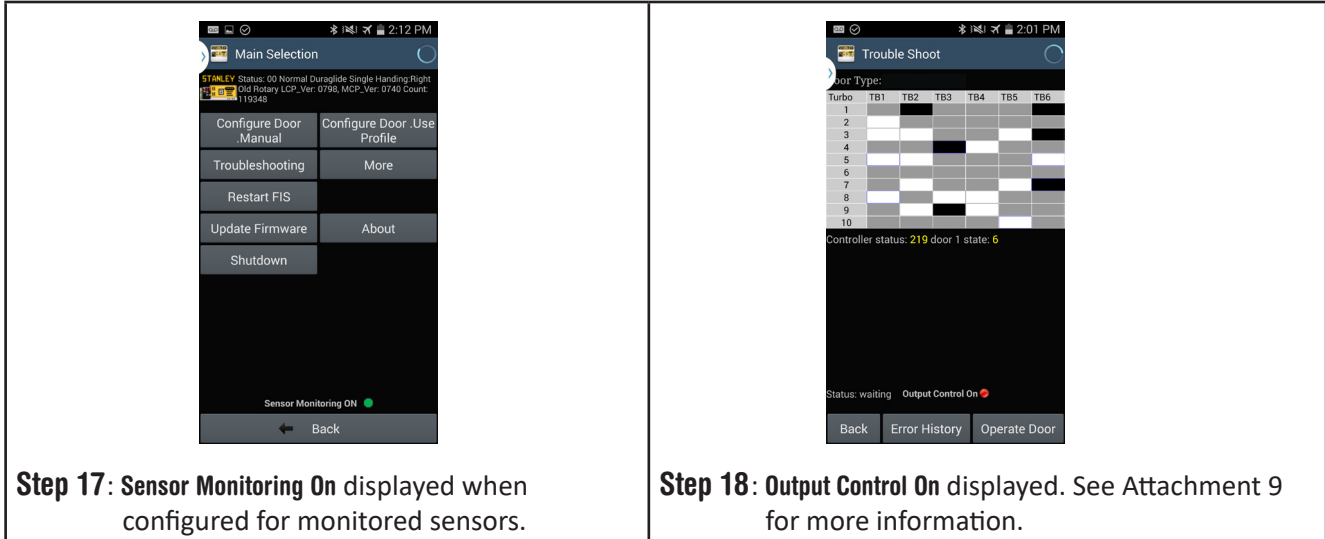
2:12 PM

Main Selection

STANLEY Status: 00 Normal Duraglide Single Handing:Right Old Rotary LCP_Ver: 0798, MCP_Ver: 0740 Count: 119348

Configure Door .Manual

Configure Door .Use Profile

Troubleshooting

More

Restart FIS

Update Firmware

About

Shutdown

Sensor Monitoring ON

Back

**Step 17**: **Sensor Monitoring On** displayed when configured for monitored sensors.

2:01 PM

Trouble Shoot

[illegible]oor Type:

| Turbo | TB1 | TB2 | TB3 | TB4 | TB5 | TB6 |
|---|---|---|---|---|---|---|
| 1 | | | | | | |
| 2 | | | | | | |
| 3 | | | | | | |
| 4 | | | | | | |
| 5 | | | | | | |
| 6 | | | | | | |
| 7 | | | | | | |
| 8 | | | | | | |
| 9 | | | | | | |
| 10 | | | | | | |

Controller status: 219 door 1 state: 6

Status: waiting Output Control On

Back

Error History

Operate Door

**Step 18**: **Output Control On** displayed. See Attachment 9 for more information.